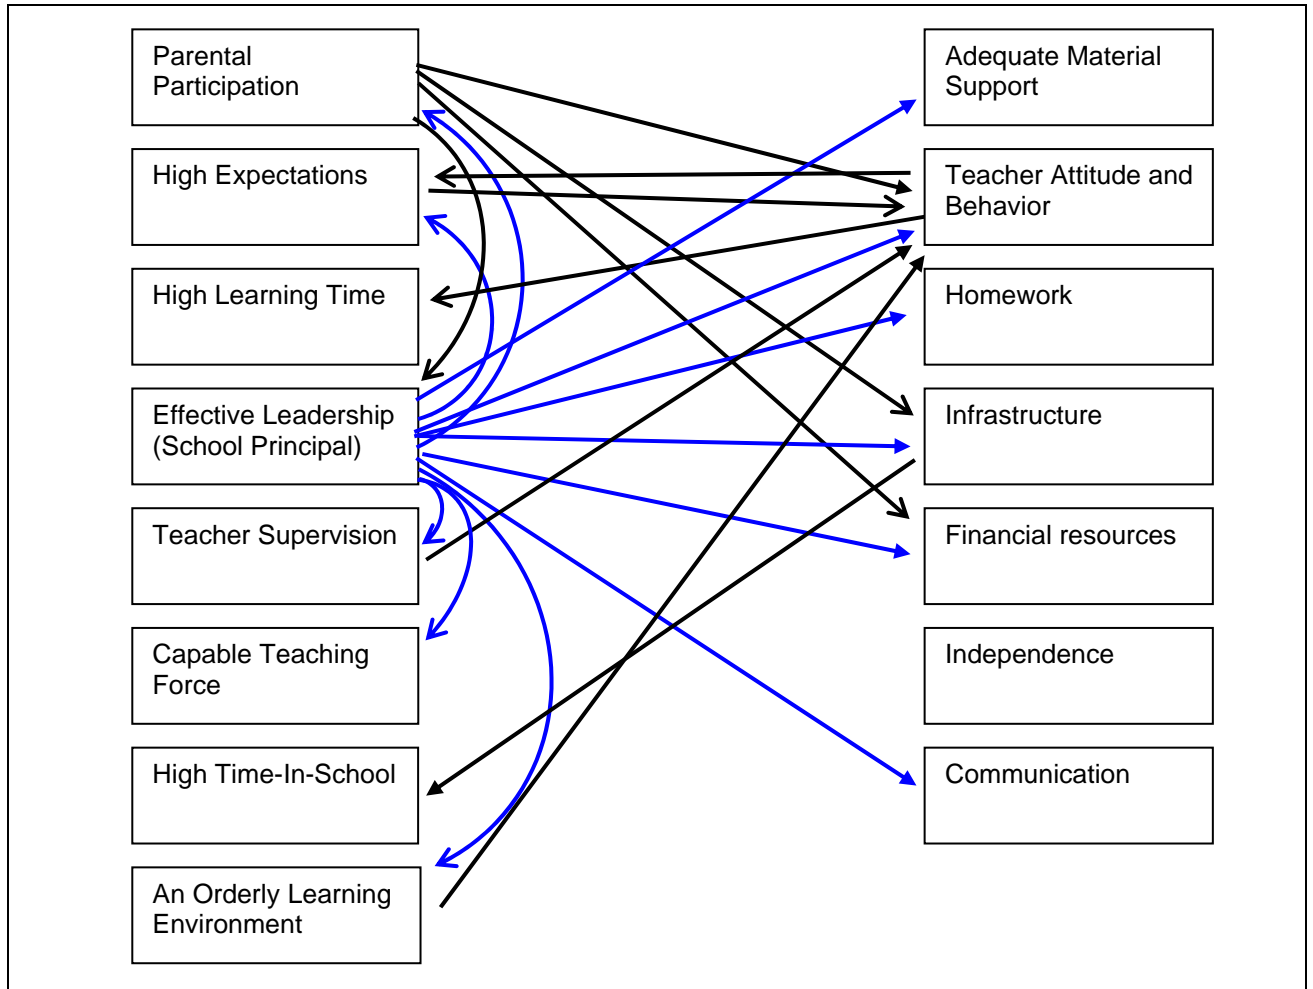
Parental Participation

High Expectations

High Learning Time

Effective Leadership (School Principal)

Teacher Supervision

Capable Teaching Force

High Time-In-School

An Orderly Learning Environment

Adequate Material Support

Teacher Attitude and Behavior

Homework

Infrastructure

Financial resources

Independence

Communication